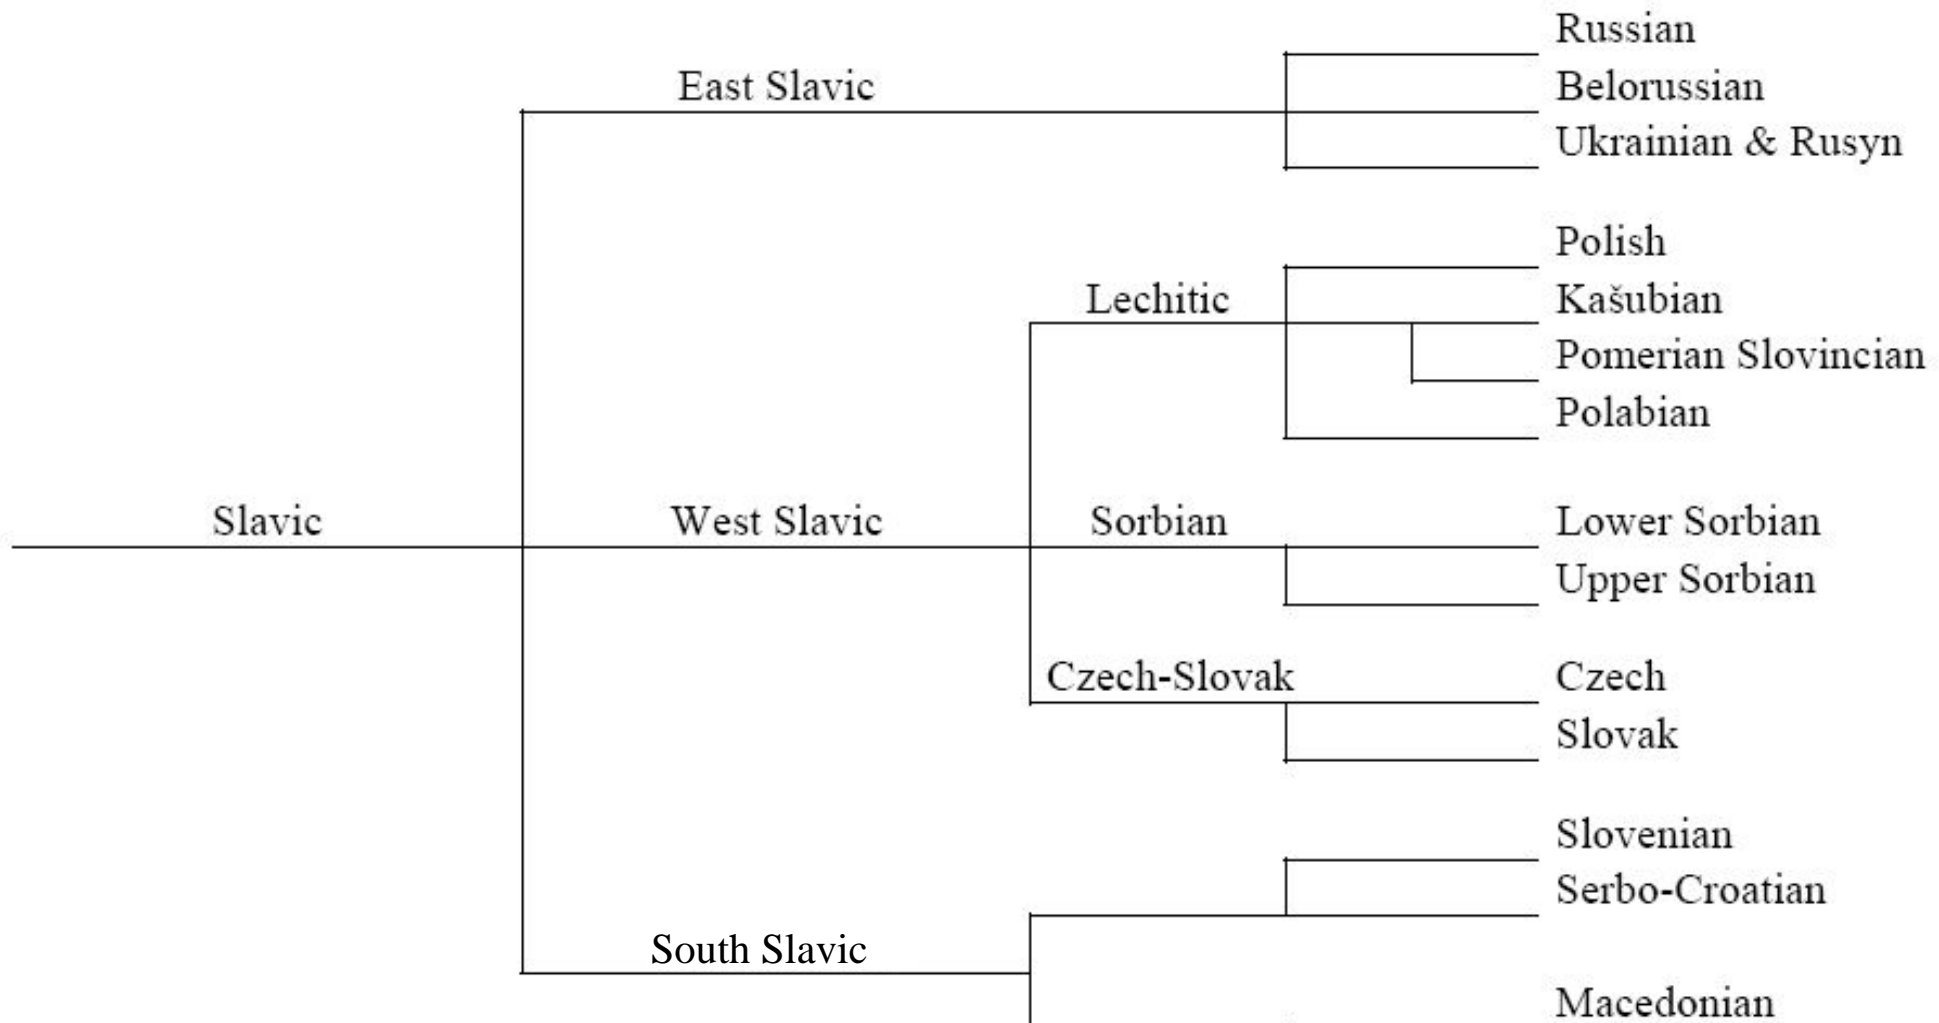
Russian
East Slavic
Belorussian
Ukrainian & Rusyn

Polish
Lechitic
Kašubian
Pomerian Slovincian
Polabian

Slavic
West Slavic
Sorbian
Lower Sorbian
Upper Sorbian

Czech-Slovak
Czech
Slovak

Slovenian
Serbo-Croatian
South Slavic

Macedonian